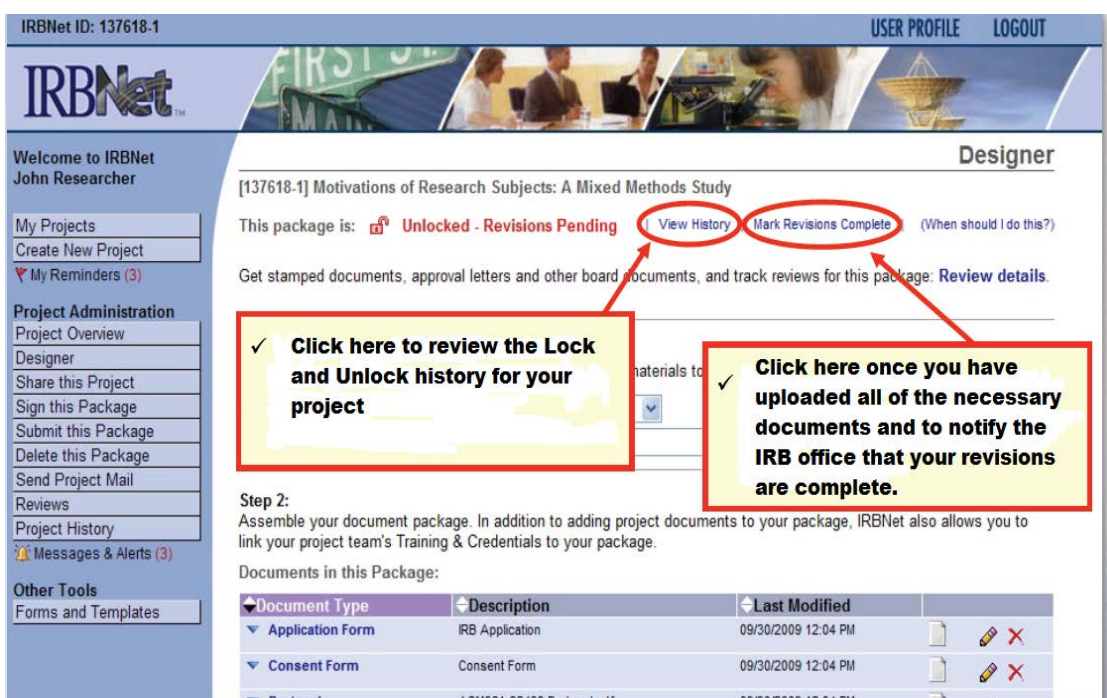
IRBNet ID: 137618-1

USER PROFILE LOGOUT

IRBNet

Welcome to IRBNet
John Researcher

My Projects
Create New Project
My Reminders (3)

Project Administration
Project Overview
Designer
Share this Project
Sign this Package
Submit this Package
Delete this Package
Send Project Mail
Reviews
Project History
Messages & Alerts (3)

Other Tools
Forms and Templates

Designer

[137618-1] Motivations of Research Subjects: A Mixed Methods Study

This package is: Unlocked - Revisions Pending | View History | Mark Revisions Complete | (When should I do this?)

Get stamped documents, approval letters and other board documents, and track reviews for this package: Review details.

✓ Click here to review the Lock and Unlock history for your project

materials to

✓ Click here once you have uploaded all of the necessary documents and to notify the IRB office that your revisions are complete.

Step 2:
Assemble your document package. In addition to adding project documents to your package, IRBNet also allows you to link your project team's Training & Credentials to your package.

Documents in this Package:

| Document Type | Description | Last Modified |
|---|---|---|
| Application Form | IRB Application | 09/30/2009 12:04 PM |
| Consent Form | Consent Form | 09/30/2009 12:04 PM |